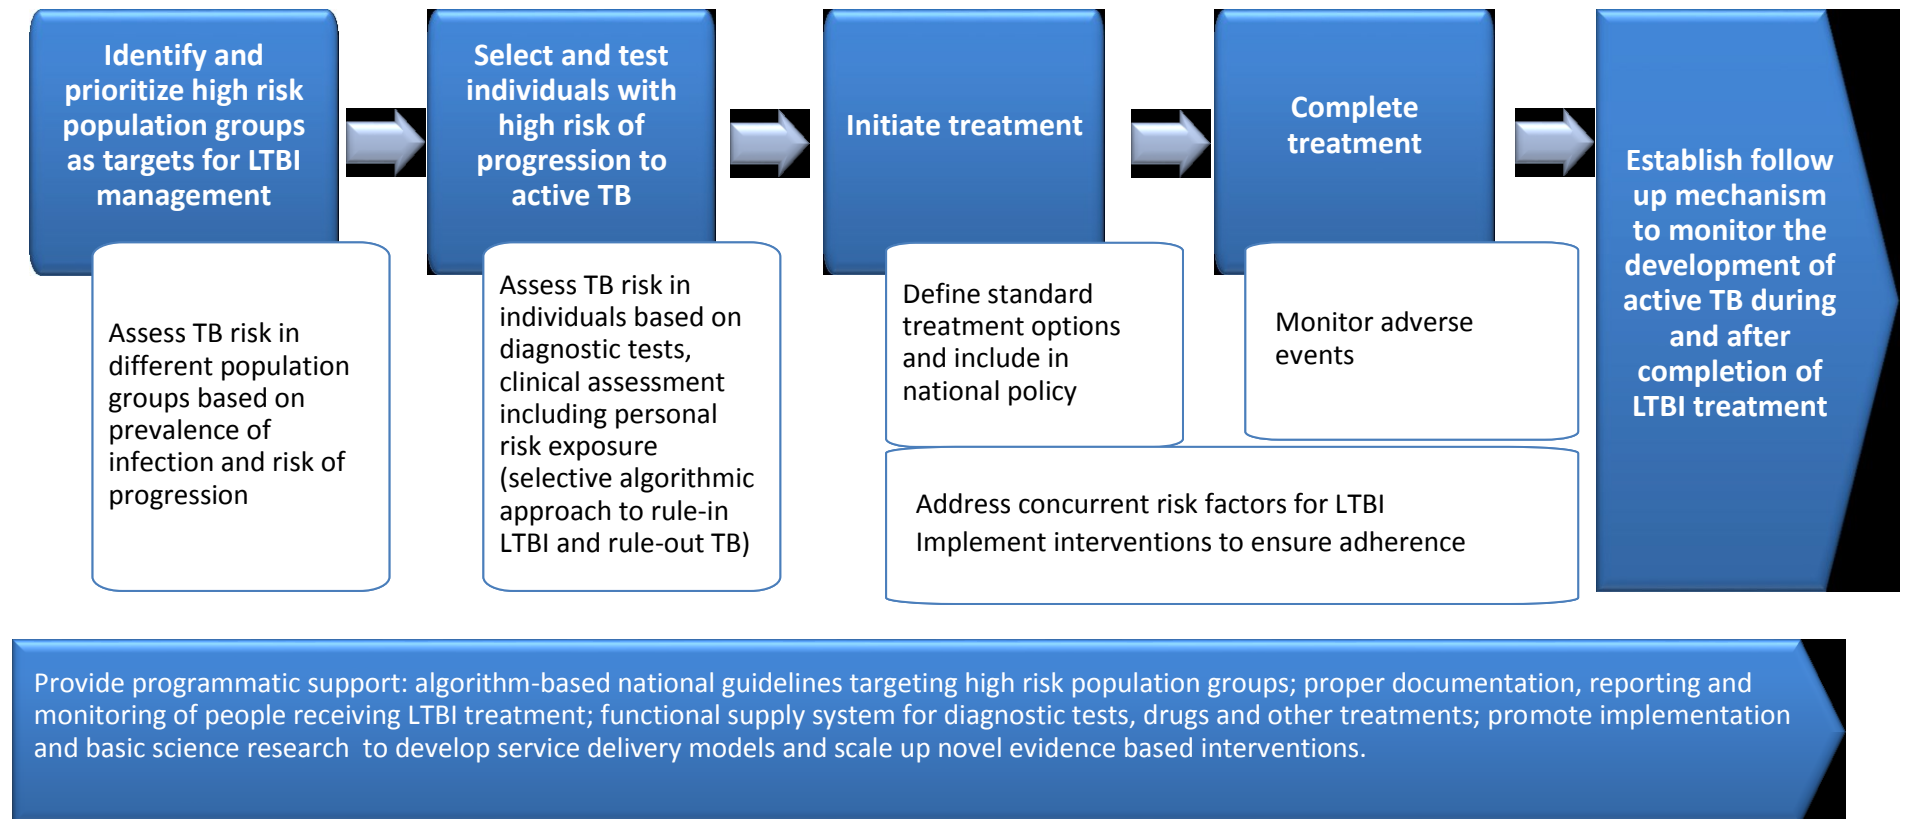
Identify and prioritize high risk population groups as targets for LTBI management

Assess TB risk in different population groups based on prevalence of infection and risk of progression

Select and test individuals with high risk of progression to active TB

Assess TB risk in individuals based on diagnostic tests, clinical assessment including personal risk exposure (selective algorithmic approach to rule-in LTBI and rule-out TB)

Initiate treatment

Define standard treatment options and include in national policy

Complete treatment

Monitor adverse events

Address concurrent risk factors for LTBI
Implement interventions to ensure adherence

Establish follow up mechanism to monitor the development of active TB during and after completion of LTBI treatment

Provide programmatic support: algorithm-based national guidelines targeting high risk population groups; proper documentation, reporting and monitoring of people receiving LTBI treatment; functional supply system for diagnostic tests, drugs and other treatments; promote implementation and basic science research to develop service delivery models and scale up novel evidence based interventions.